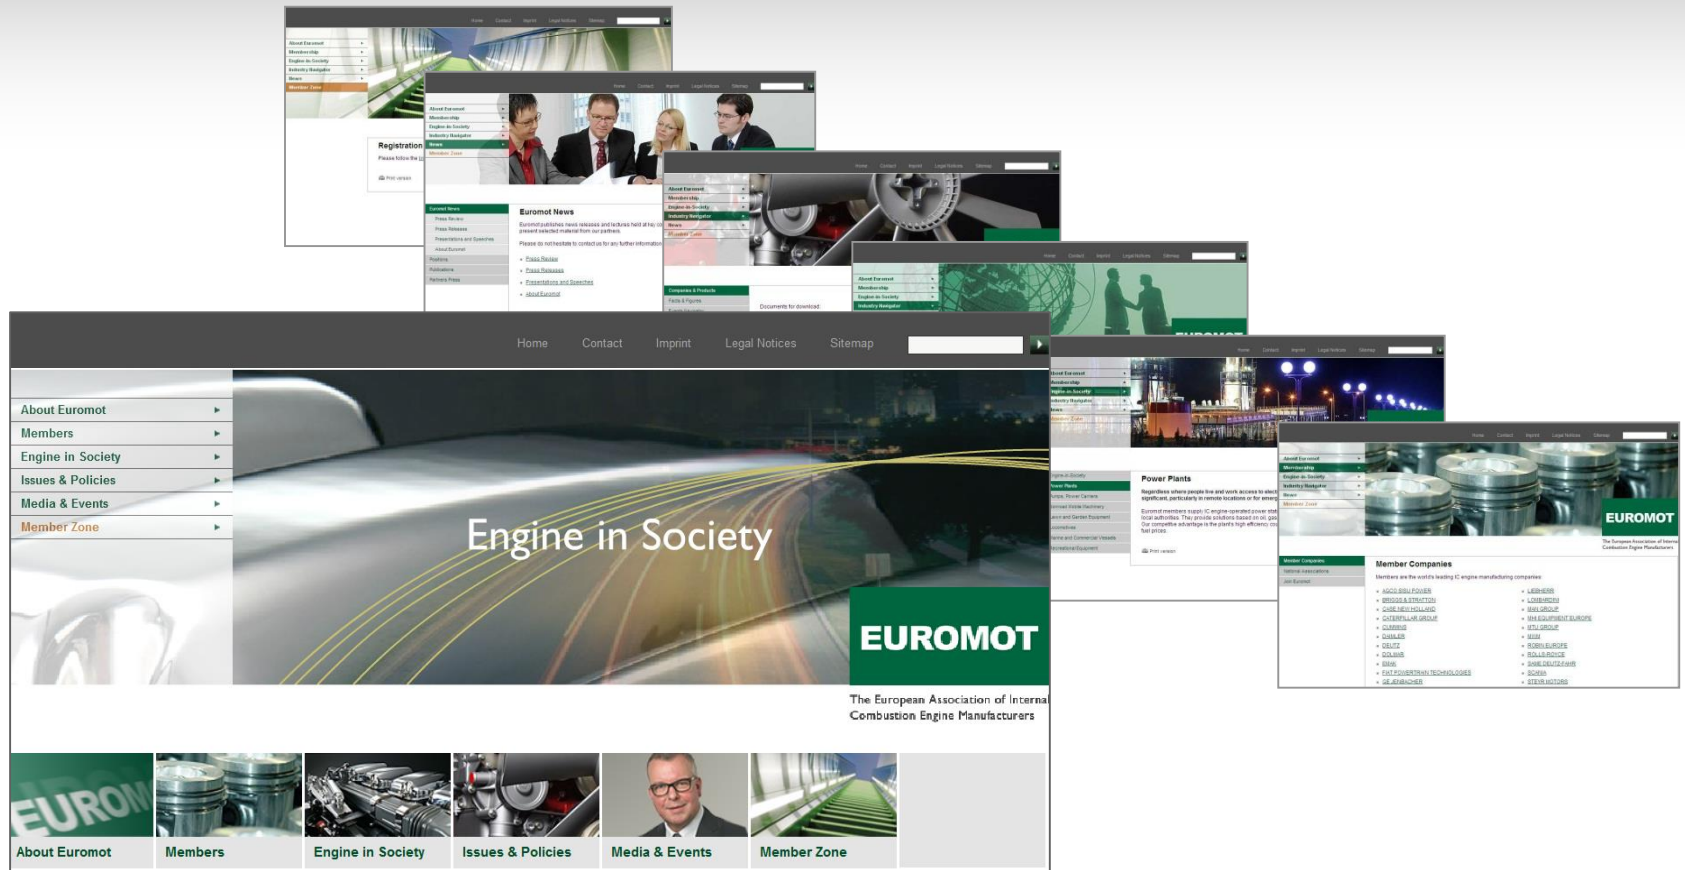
Home Contact Imprint Legal Notices Sitemap

About Euromot
Members
Engine in Society
Issues & Policies
Media & Events
Member Zone

Engine in Society

EUROMOT

The European Association of Internal Combustion Engine Manufacturers

EUROM

About Euromot
Members
Engine in Society
Issues & Policies
Media & Events
Member Zone

Registration

Euromot News

Power Plants

Member Companies

EUROMOT